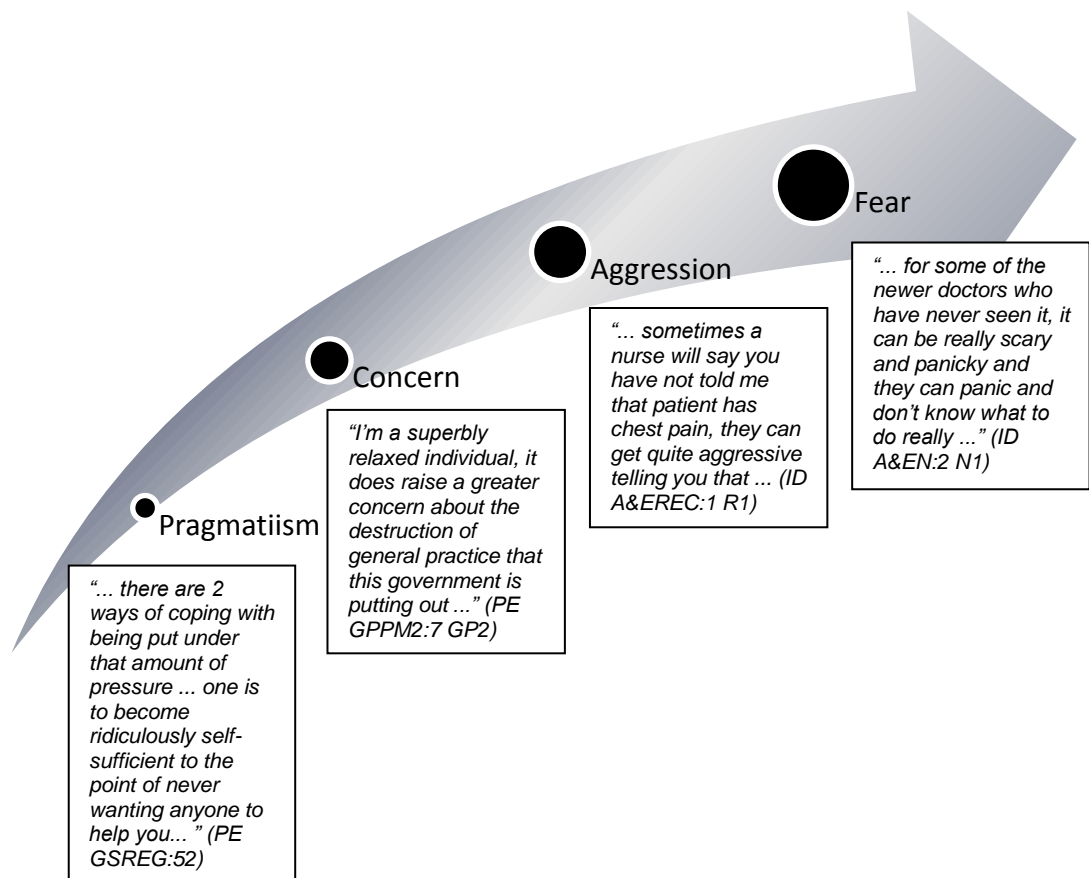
Pragmatiism

"... there are 2 ways of coping with being put under that amount of pressure ... one is to become ridiculously self-sufficient to the point of never wanting anyone to help you... " (PE GSREG:52)

Concern

"I'm a superbly relaxed individual, it does raise a greater concern about the destruction of general practice that this government is putting out ..." (PE GPPM2:7 GP2)

Aggression

"... sometimes a nurse will say you have not told me that patient has chest pain, they can get quite aggressive telling you that ... (ID A&EREC:1 R1)

Fear

"... for some of the newer doctors who have never seen it, it can be really scary and panicky and they can panic and don't know what to do really ..." (ID A&EN:2 N1)